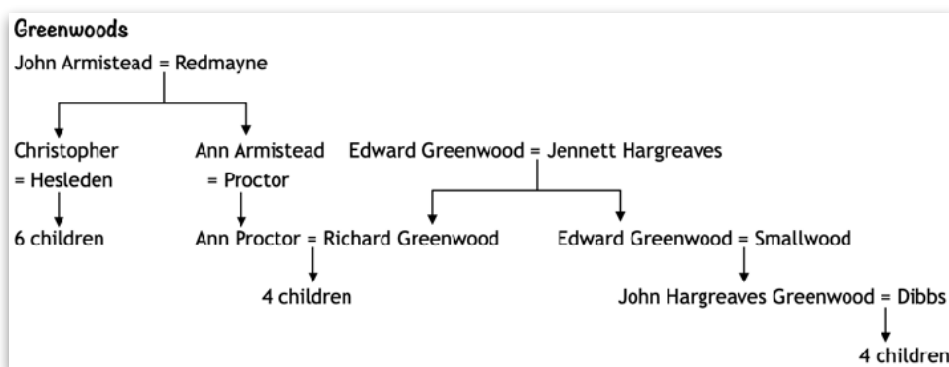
Greenwoods

John Armistead = Redmayne

Christopher = Hesleden

6 children

Ann Armistead = Proctor

Ann Proctor = Richard Greenwood

4 children

Edward Greenwood = Jennett Hargreaves

Edward Greenwood = Smallwood

John Hargreaves Greenwood = Dibbs

4 children